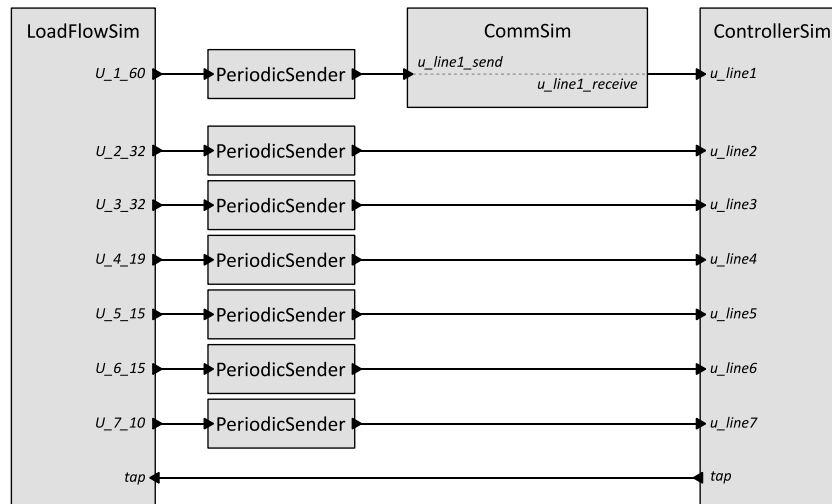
LoadFlowSim

CommSim

ControllerSim

U_1_60

PeriodicSender

u_line1_send

u_line1_receive

u_line1

U_2_32

PeriodicSender

u_line2

U_3_32

PeriodicSender

u_line3

U_4_19

PeriodicSender

u_line4

U_5_15

PeriodicSender

u_line5

U_6_15

PeriodicSender

u_line6

U_7_10

PeriodicSender

u_line7

tap

tap